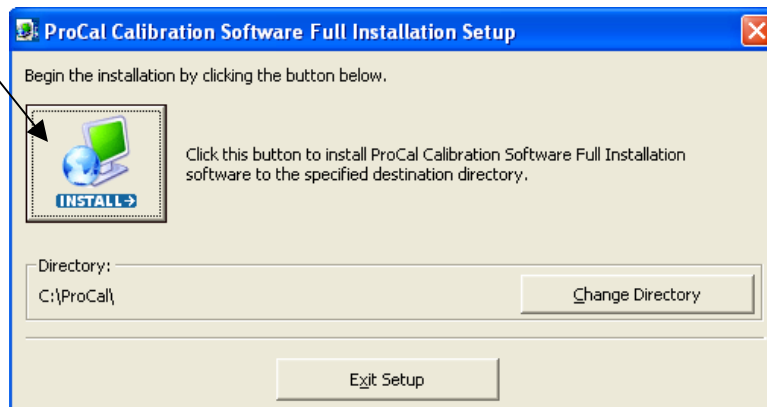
ProCal Calibration Software Full Installation Setup

Begin the installation by clicking the button below.

INSTALL→

Click this button to install ProCal Calibration Software Full Installation software to the specified destination directory.

Directory:

C:\ProCal\

Change Directory

Exit Setup